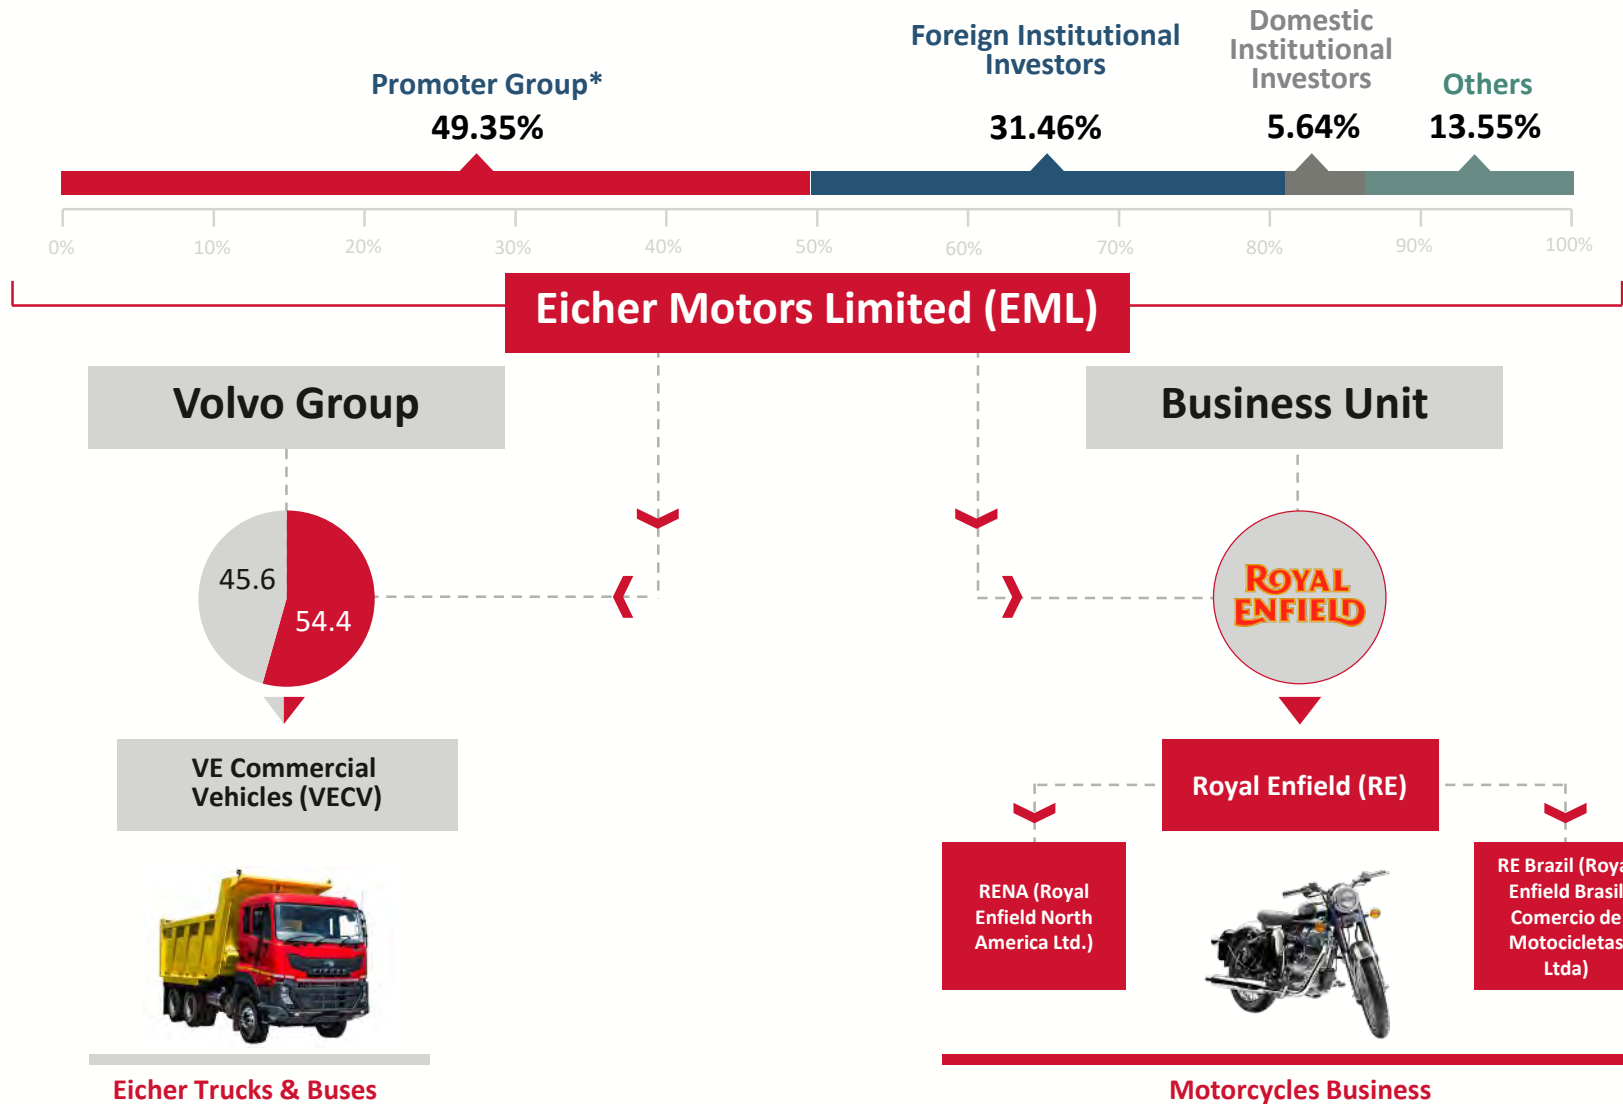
Promoter Group*
49.35%

Foreign Institutional Investors
31.46%

Domestic Institutional Investors
5.64%

Others
13.55%

0% 10% 20% 30% 40% 50% 60% 70% 80% 90% 100%

Eicher Motors Limited (EML)

Volvo Group

Business Unit

45.6
54.4

ROYAL ENFIELD

VE Commercial Vehicles (VECV)

Royal Enfield (RE)

RENA (Royal Enfield North America Ltd.)

RE Brazil (Roya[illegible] Enfield Brasil Comercio de Motocicletas Ltda)

Eicher Trucks & Buses

Motorcycles Business